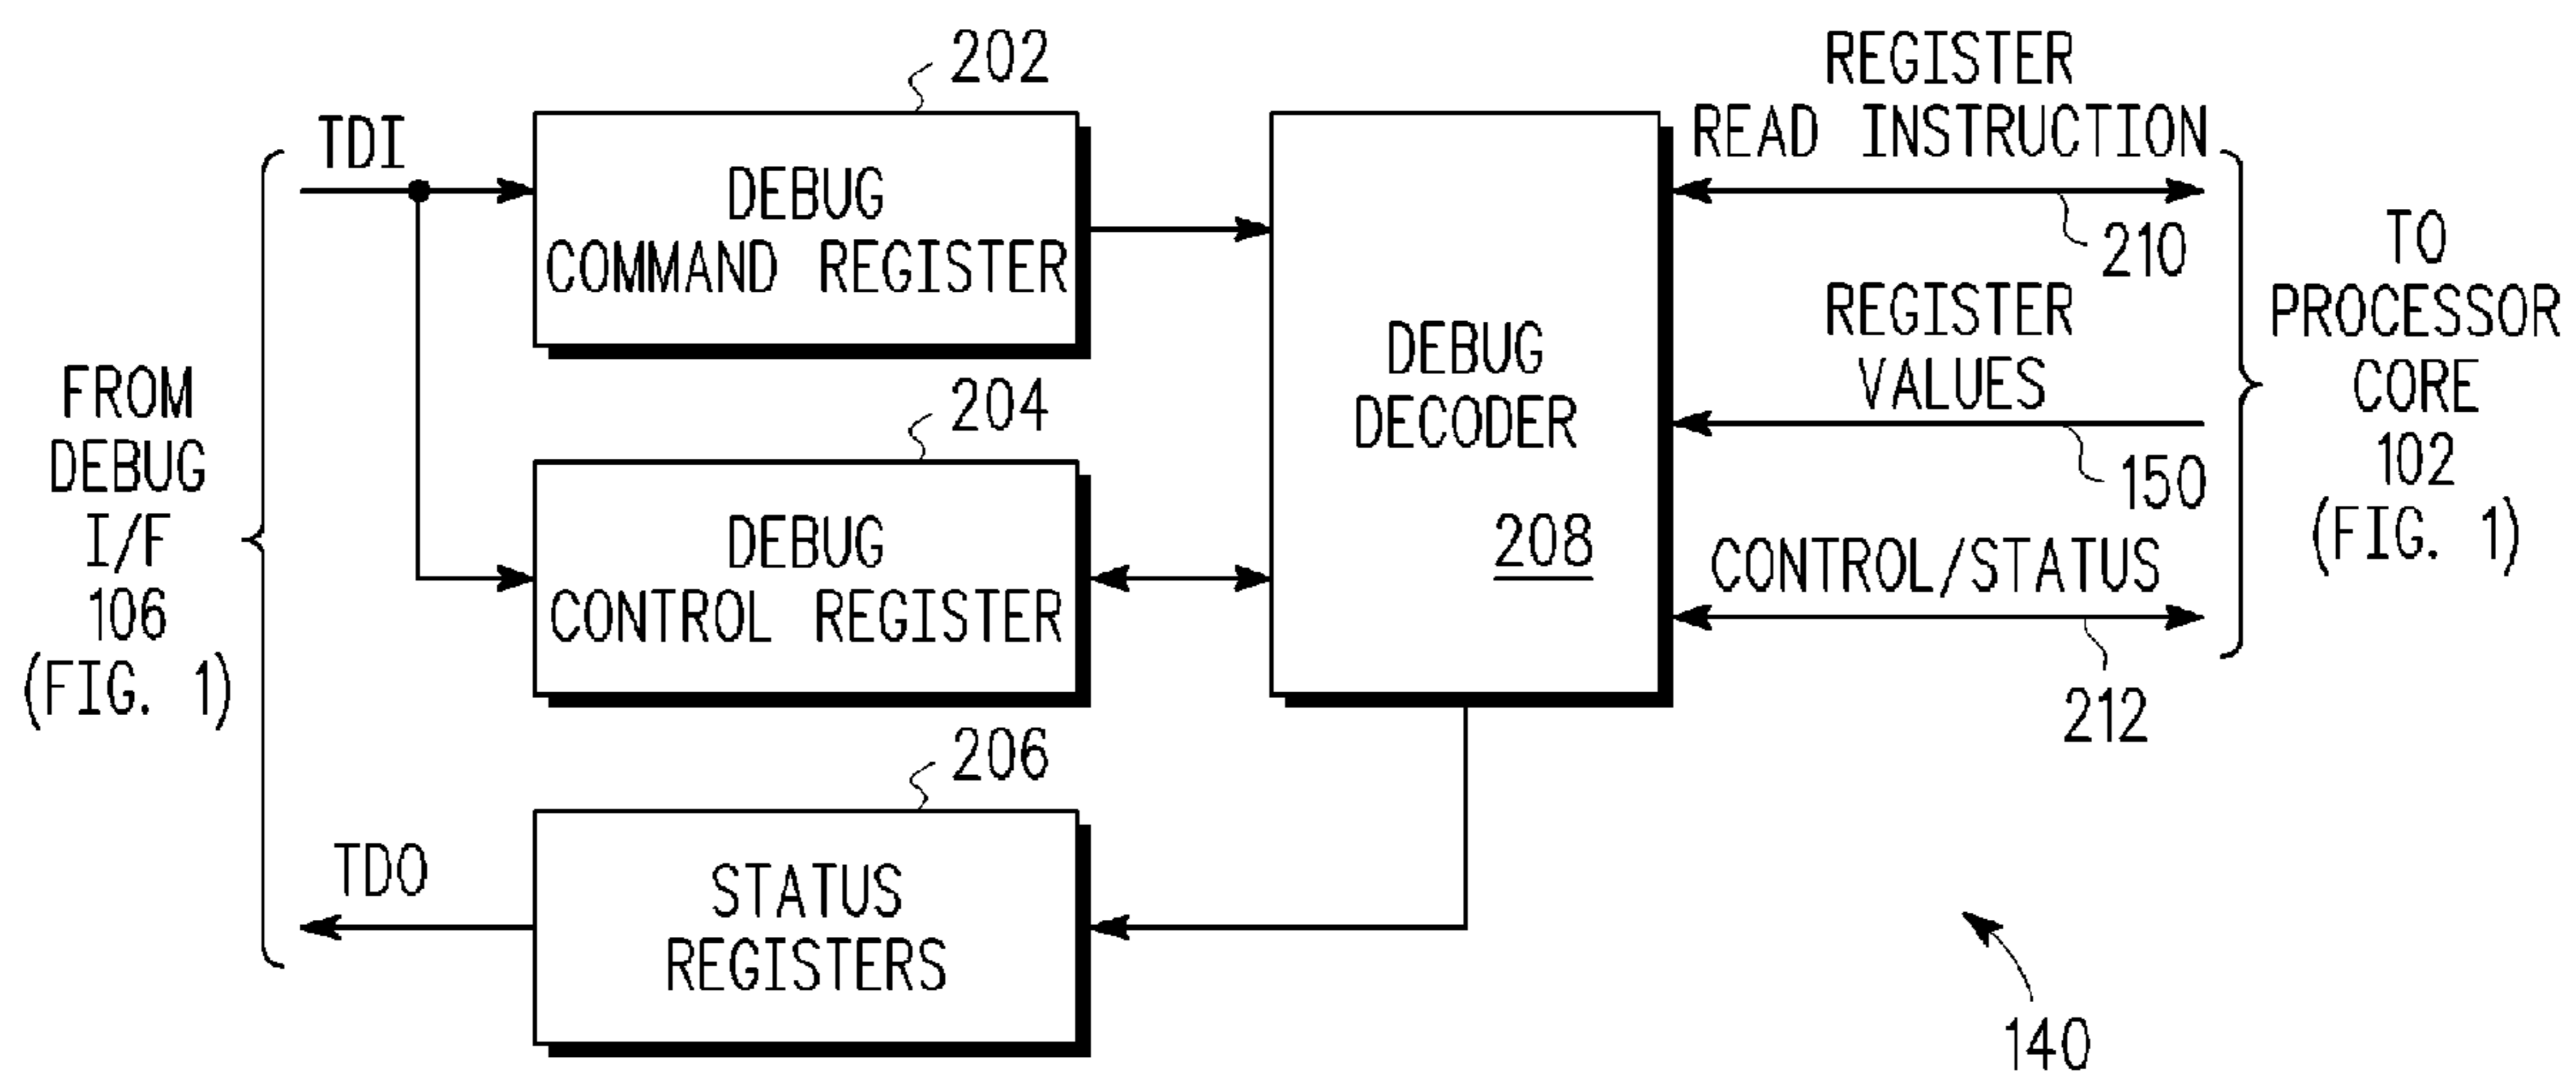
202

TDI

DEBUG COMMAND REGISTER

REGISTER READ INSTRUCTION

210

FROM DEBUG I/F 106 (FIG. 1)

204

DEBUG CONTROL REGISTER

DEBUG DECODER

208

REGISTER VALUES

150

CONTROL/STATUS

212

TO PROCESSOR CORE 102 (FIG. 1)

206

TDO

STATUS REGISTERS

140